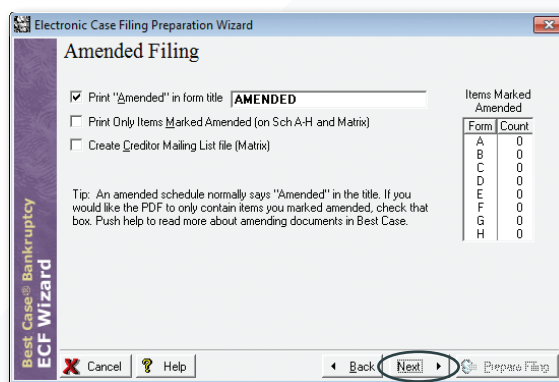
Electronic Case Filing Preparation Wizard

Amended Filing

☑ Print "Amended" in form title AMENDED

☐ Print Only Items Marked Amended (on Sch A-H and Matrix)

☐ Create Creditor Mailing List file (Matrix)

Items Marked Amended

| Form | Count |
|---|---|
| A | 0 |
| B | 0 |
| C | 0 |
| D | 0 |
| E | 0 |
| F | 0 |
| G | 0 |
| H | 0 |

Tip: An amended schedule normally says "Amended" in the title. If you would like the PDF to only contain items you marked amended, check that box. Push help to read more about amending documents in Best Case.

Best Case® Bankruptcy ECF Wizard

Cancel Help Back Next Prepare Filing